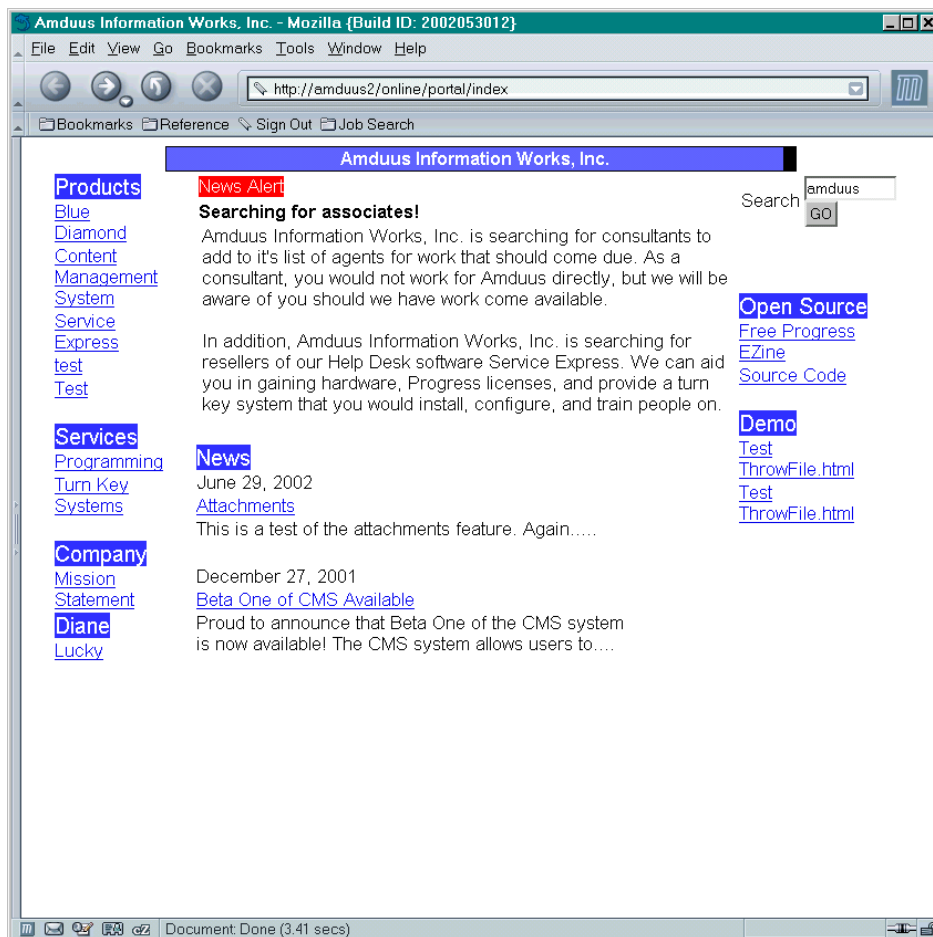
Amduus Information Works, Inc. - Mozilla {Build ID: 2002053012}

File Edit View Go Bookmarks Tools Window Help

http://amduus2/online/portal/index

Bookmarks Reference Sign Out Job Search

Amduus Information Works, Inc.

Products
Blue Diamond
Content Management System
Service Express
test
Test

Services
Programming
Turn Key Systems

Company
Mission Statement
Diane
Lucky

News Alert
Searching for associates!
Amduus Information Works, Inc. is searching for consultants to add to it's list of agents for work that should come due. As a consultant, you would not work for Amduus directly, but we will be aware of you should we have work come available.

In addition, Amduus Information Works, Inc. is searching for resellers of our Help Desk software Service Express. We can aid you in gaining hardware, Progress licenses, and provide a turn key system that you would install, configure, and train people on.

News
June 29, 2002
Attachments
This is a test of the attachments feature. Again.....

December 27, 2001
Beta One of CMS Available
Proud to announce that Beta One of the CMS system is now available! The CMS system allows users to....

Search amduus GO

Open Source
Free Progress EZine
Source Code

Demo
Test ThrowFile.html
Test ThrowFile.html

Document: Done (3.41 secs)